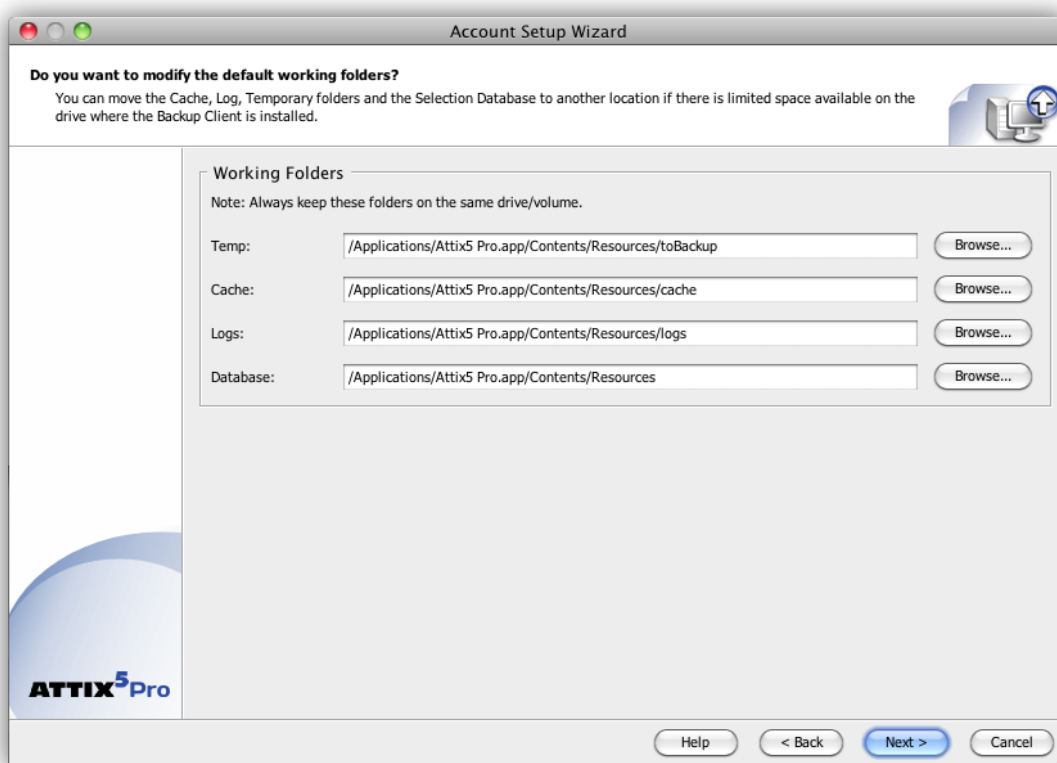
Account Setup Wizard

**Do you want to modify the default working folders?**

You can move the Cache, Log, Temporary folders and the Selection Database to another location if there is limited space available on the drive where the Backup Client is installed.

Working Folders

Note: Always keep these folders on the same drive/volume.

Temp: /Applications/Attix5 Pro.app/Contents/Resources/toBackup Browse...

Cache: /Applications/Attix5 Pro.app/Contents/Resources/cache Browse...

Logs: /Applications/Attix5 Pro.app/Contents/Resources/logs Browse...

Database: /Applications/Attix5 Pro.app/Contents/Resources Browse...

ATTIX$^5$Pro

Help < Back Next > Cancel